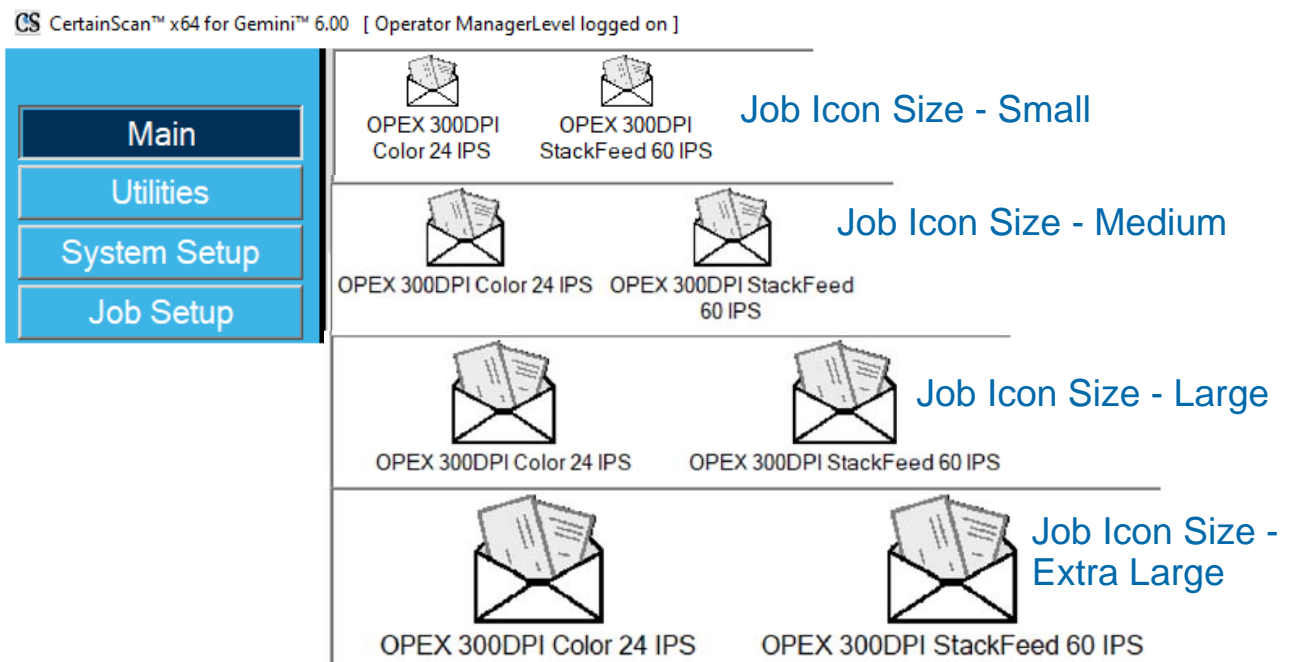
CS CertainScan™ x64 for Gemini™ 6.00 [ Operator ManagerLevel logged on ]

Main
Utilities
System Setup
Job Setup

OPEX 300DPI Color 24 IPS
OPEX 300DPI StackFeed 60 IPS
Job Icon Size - Small

OPEX 300DPI Color 24 IPS
OPEX 300DPI StackFeed 60 IPS
Job Icon Size - Medium

OPEX 300DPI Color 24 IPS
OPEX 300DPI StackFeed 60 IPS
Job Icon Size - Large

OPEX 300DPI Color 24 IPS
OPEX 300DPI StackFeed 60 IPS
Job Icon Size - Extra Large